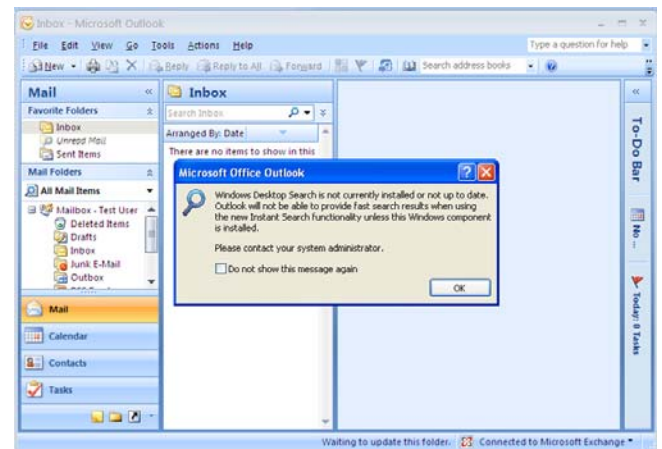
Inbox - Microsoft Outlook

File Edit View Go Tools Actions Help

Type a question for help

New Reply Reply to All Forward Search address books

Mail

Favorite Folders

Inbox
Unread Mail
Sent Items

Mail Folders

All Mail Items

Mailbox - Test User
Deleted Items
Drafts
Inbox
Junk E-Mail
Outbox

Mail
Calendar
Contacts
Tasks

Inbox

Search Inbox

Arranged By: Date

There are no items to show in this

Microsoft Office Outlook

Windows Desktop Search is not currently installed or not up to date. Outlook will not be able to provide fast search results when using the new Instant Search functionality unless this Windows component is installed.

Please contact your system administrator.

Do not show this message again

OK

To-Do Bar

No...

Today: 0 Tasks

Waiting to update this folder. Connected to Microsoft Exchange